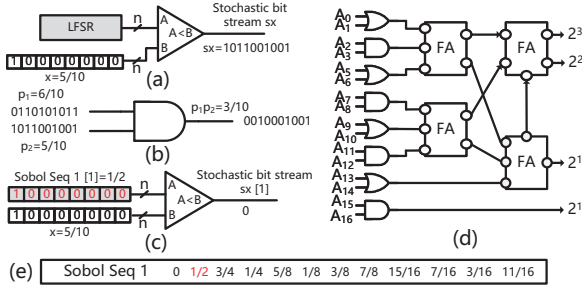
LFSR
n
A
A<B
B
n
Stochastic bit stream sx
sx=1011001001
1 0 0 0 0 0 0 0 0
x=5/10
(a)

p$_1$=6/10
0110101011
1011001001
p$_2$=5/10
p$_1$p$_2$=3/10
0010001001
(b)

Sobol Seq 1 [1]=1/2
1 0 0 0 0 0 0 0 0
n
A
A<B
B
n
1 0 0 0 0 0 0 0 0
x=5/10
Stochastic bit stream sx [1]
0
(c)

A$_0$
A$_1$
A$_2$
A$_3$
A$_5$
A$_6$
A$_7$
A$_8$
A$_9$
A$_{10}$
A$_{11}$
A$_{12}$
A$_{13}$
A$_{14}$
A$_{15}$
A$_{16}$
FA
FA
FA
FA
2$^3$
2$^2$
2$^1$
2$^1$
(d)

(e) Sobol Seq 1 0 1/2 3/4 1/4 5/8 1/8 3/8 7/8 15/16 7/16 3/16 11/16